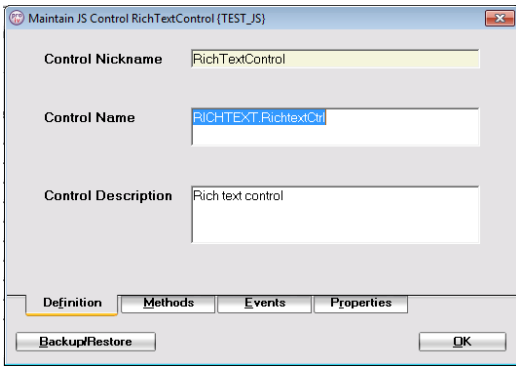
Maintain JS Control RichTextControl (TEST_JS)

Control Nickname
RichTextControl

Control Name
RICHTEXT.RichtextCtrl

Control Description
Rich text control

Definition
Methods
Events
Properties

Backup/Restore
OK